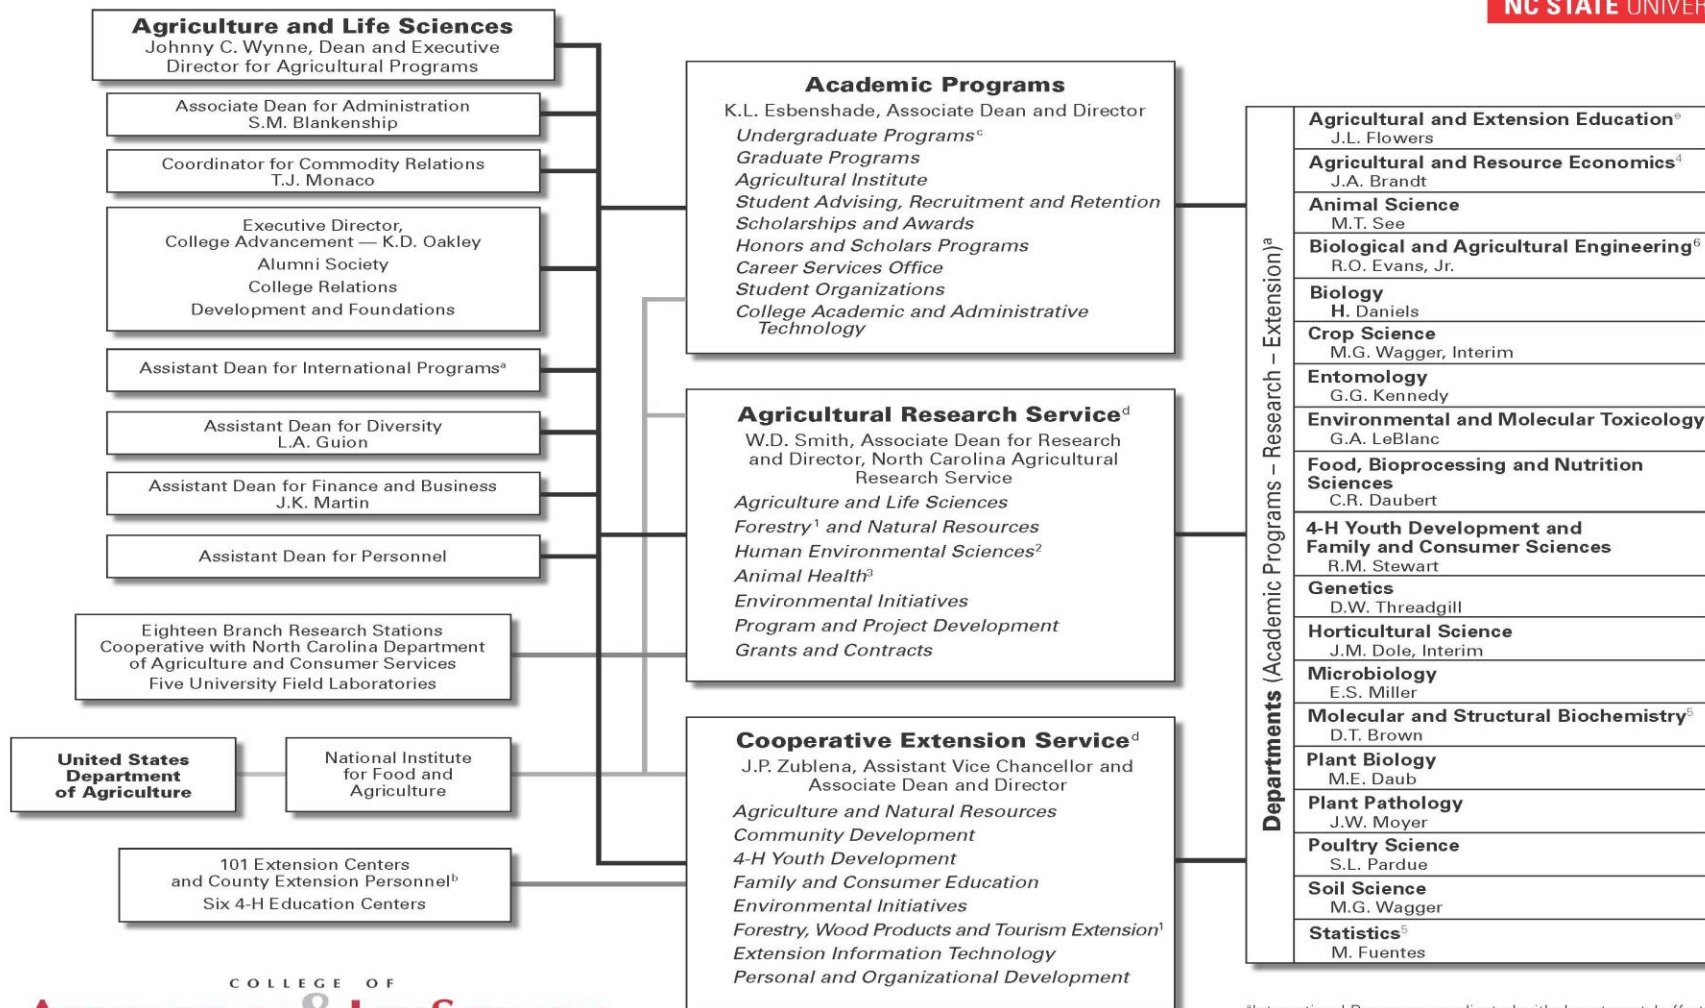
NC STATE UNIVER

Agriculture and Life Sciences
Johnny C. Wynne, Dean and Executive Director for Agricultural Programs

Associate Dean for Administration
S.M. Blankenship

Coordinator for Commodity Relations
T.J. Monaco

Executive Director, College Advancement — K.D. Oakley
Alumni Society
College Relations
Development and Foundations

Assistant Dean for International Programs$^a$

Assistant Dean for Diversity
L.A. Guion

Assistant Dean for Finance and Business
J.K. Martin

Assistant Dean for Personnel

Eighteen Branch Research Stations Cooperative with North Carolina Department of Agriculture and Consumer Services
Five University Field Laboratories

United States Department of Agriculture

National Institute for Food and Agriculture

101 Extension Centers and County Extension Personnel$^b$
Six 4-H Education Centers

COLLEGE OF

Academic Programs
K.L. Esbenshade, Associate Dean and Director
Undergraduate Programs$^c$
Graduate Programs
Agricultural Institute
Student Advising, Recruitment and Retention
Scholarships and Awards
Honors and Scholars Programs
Career Services Office
Student Organizations
College Academic and Administrative Technology

Agricultural Research Service$^d$
W.D. Smith, Associate Dean for Research and Director, North Carolina Agricultural Research Service
Agriculture and Life Sciences
Forestry$^1$ and Natural Resources
Human Environmental Sciences$^2$
Animal Health$^3$
Environmental Initiatives
Program and Project Development
Grants and Contracts

Cooperative Extension Service$^d$
J.P. Zublena, Assistant Vice Chancellor and Associate Dean and Director
Agriculture and Natural Resources
Community Development
4-H Youth Development
Family and Consumer Education
Environmental Initiatives
Forestry, Wood Products and Tourism Extension$^1$
Extension Information Technology
Personal and Organizational Development

Departments (Academic Programs – Research – Extension)$^a$

Agricultural and Extension Education$^e$
J.L. Flowers
Agricultural and Resource Economics$^4$
J.A. Brandt
Animal Science
M.T. See
Biological and Agricultural Engineering$^6$
R.O. Evans, Jr.
Biology
H. Daniels
Crop Science
M.G. Wagger, Interim
Entomology
G.G. Kennedy
Environmental and Molecular Toxicology
G.A. LeBlanc
Food, Bioprocessing and Nutrition Sciences
C.R. Daubert
4-H Youth Development and Family and Consumer Sciences
R.M. Stewart
Genetics
D.W. Threadgill
Horticultural Science
J.M. Dole, Interim
Microbiology
E.S. Miller
Molecular and Structural Biochemistry$^5$
D.T. Brown
Plant Biology
M.E. Daub
Plant Pathology
J.W. Moyer
Poultry Science
S.L. Pardue
Soil Science
M.G. Wagger
Statistics$^5$
M. Fuentes

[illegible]